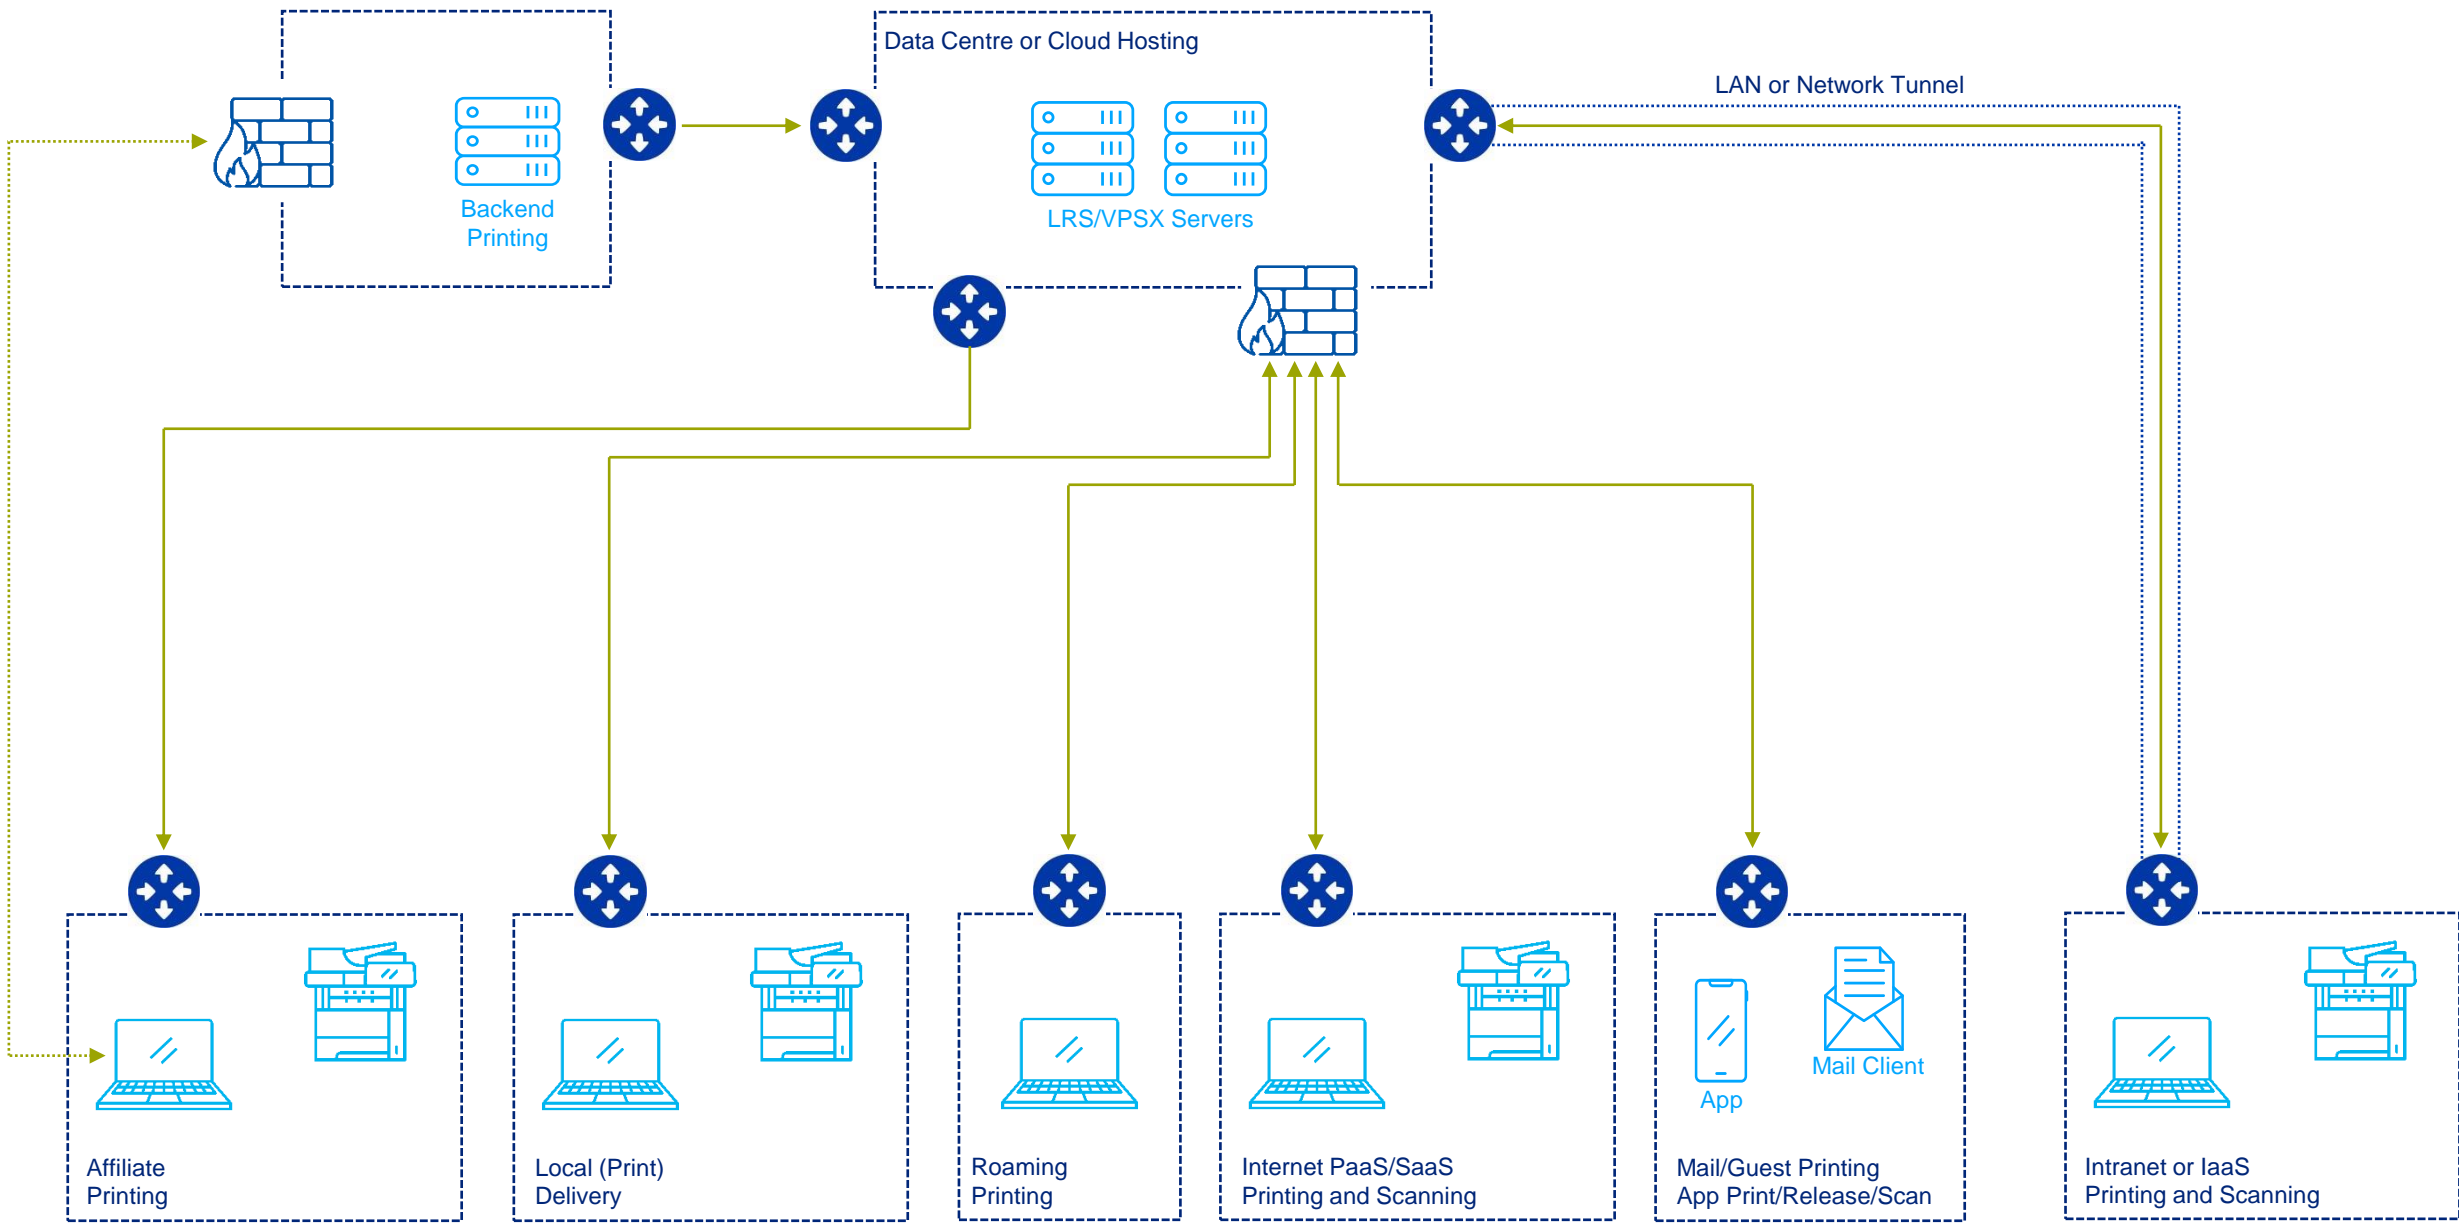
Backend Printing

Data Centre or Cloud Hosting

LRS/VPSX Servers

LAN or Network Tunnel

Affiliate Printing

Local (Print) Delivery

Roaming Printing

Internet PaaS/SaaS Printing and Scanning

App

Mail Client

Mail/Guest Printing App Print/Release/Scan

Intranet or IaaS Printing and Scanning